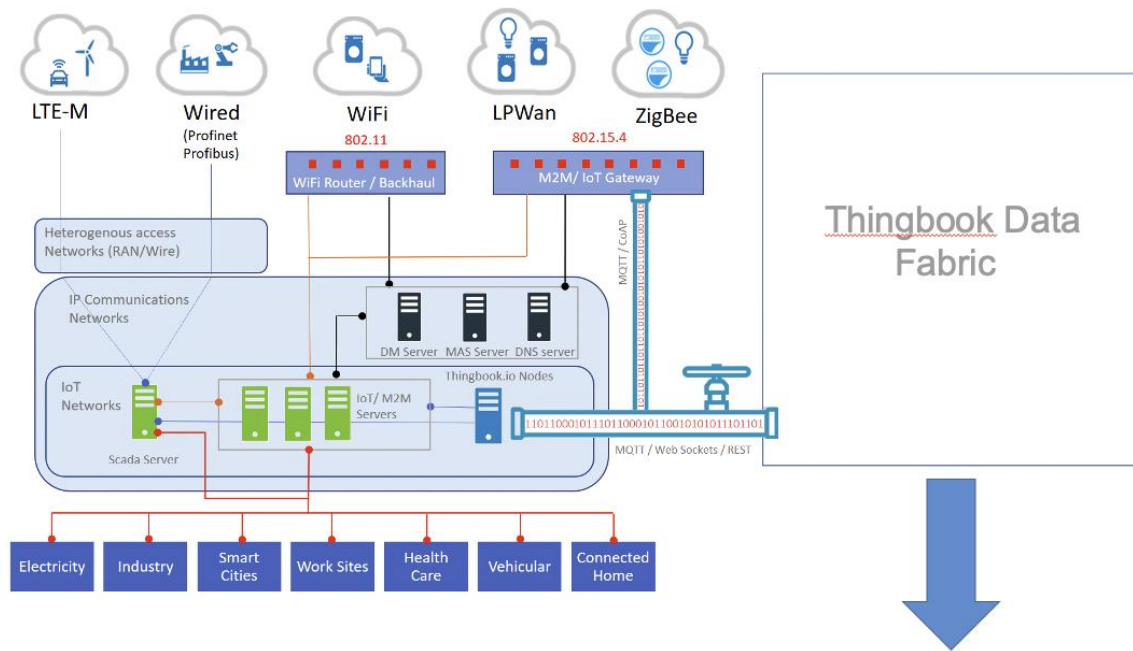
LTE-M

Wired
(Profinet
Profibus)

WiFi

LPWan

ZigBee

802.11

802.15.4

WiFi Router / Backhaul

M2M/ IoT Gateway

Thingbook Data Fabric

Heterogenous access Networks (RAN/Wire)

IP Communications Networks

MQTT / CoAP

DM Server

MAS Server

DNS server

IoT Networks

Thingbook.io Nodes

IoT/ M2M Servers

Scada Server

11011000101110110001011001010101101101

MQTT / Web Sockets / REST

Electricity

Industry

Smart Cities

Work Sites

Health Care

Vehicular

Connected Home